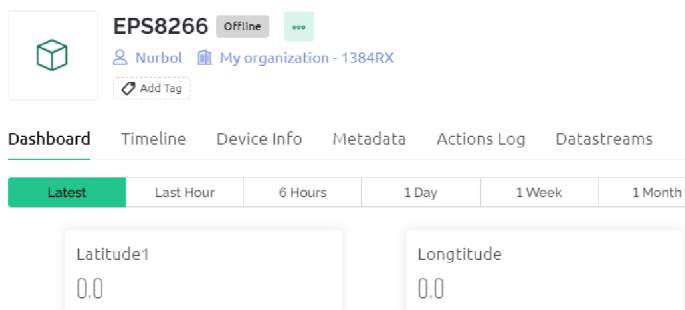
EPS8266 Offline •••

Nurbol My organization - 1384RX

Add Tag

Dashboard Timeline Device Info Metadata Actions Log Datastreams

Latest Last Hour 6 Hours 1 Day 1 Week 1 Month

Latitude1

0.0

Longtitude

0.0